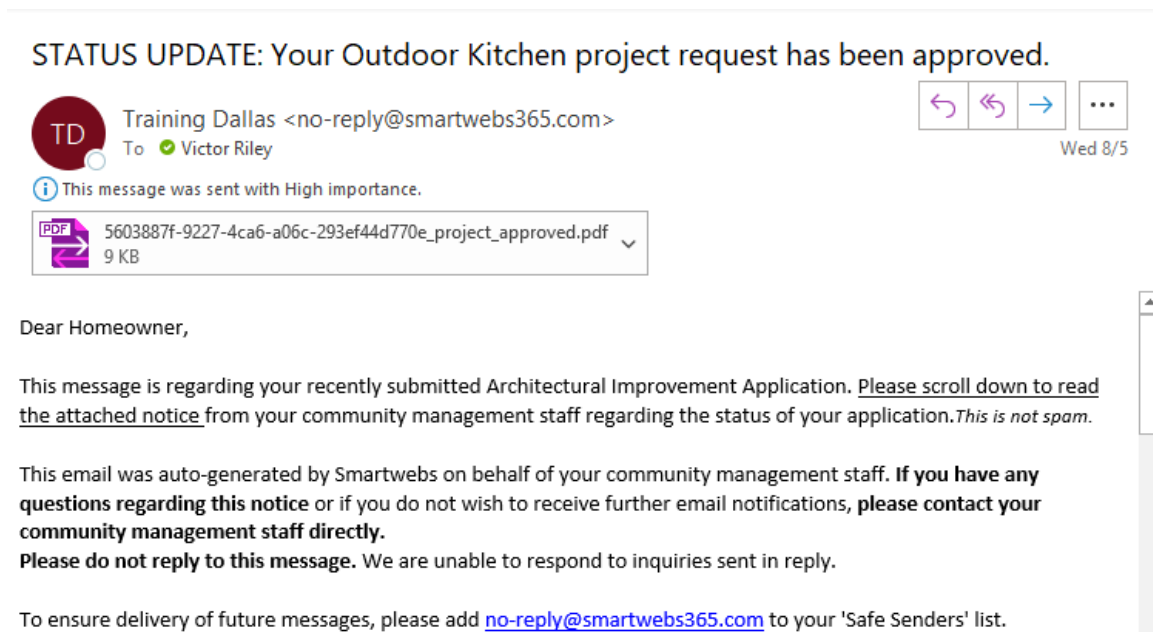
STATUS UPDATE: Your Outdoor Kitchen project request has been approved.

TD

Training Dallas <no-reply@smartwebs365.com>

To Victor Riley

Wed 8/5

This message was sent with High importance.

PDF

5603887f-9227-4ca6-a06c-293ef44d770e_project_approved.pdf
9 KB

Dear Homeowner,

This message is regarding your recently submitted Architectural Improvement Application. Please scroll down to read the attached notice from your community management staff regarding the status of your application. *This is not spam.*

This email was auto-generated by Smartwebs on behalf of your community management staff. **If you have any questions regarding this notice** or if you do not wish to receive further email notifications, **please contact your community management staff directly.**
**Please do not reply to this message.** We are unable to respond to inquiries sent in reply.

To ensure delivery of future messages, please add no-reply@smartwebs365.com to your 'Safe Senders' list.